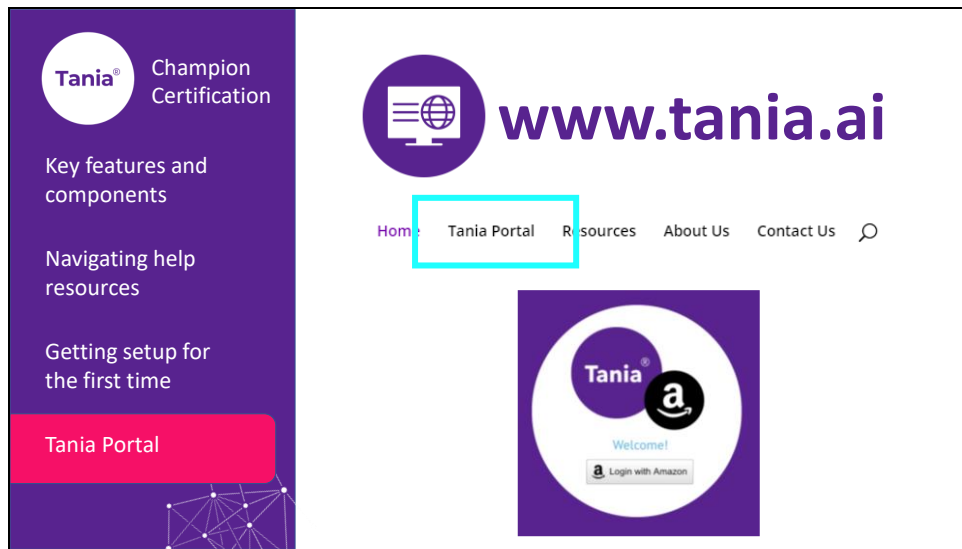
Tania®

Champion Certification

Key features and components

Navigating help resources

Getting setup for the first time

Tania Portal

www.tania.ai

Home Tania Portal Resources About Us Contact Us

Tania®

Welcome!

Login with Amazon